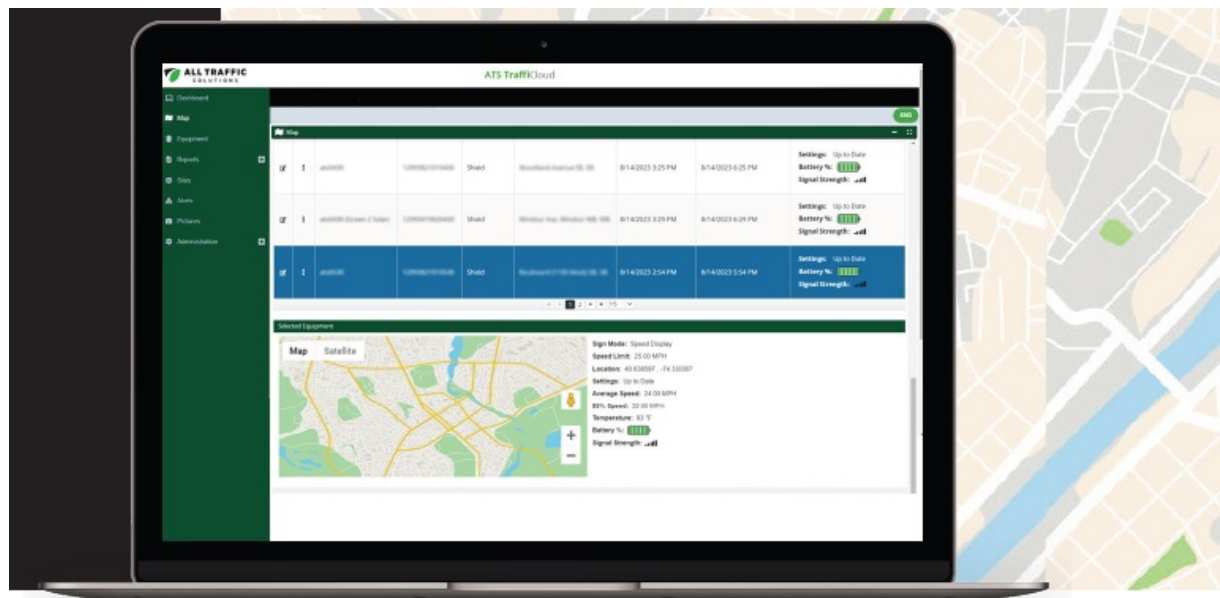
ALL TRAFFIC SOLUTIONS

ATS TraffiCloud

Dashboard
Map
Equipment
Reports
Sites
Alerts
Pictures
Administration

ENG

Map

| | | | | | | | |
|---|---|---|---|---|---|---|---|
| | | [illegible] | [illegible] | Shield | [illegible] | 8/14/2023 3:25 PM | 8/14/2023 6:25 PM | Settings: Up to Date Battery %: Signal Strength: |
| | | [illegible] | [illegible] | Shield | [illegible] | 8/14/2023 3:29 PM | 8/14/2023 6:29 PM | Settings: Up to Date Battery %: Signal Strength: |
| | | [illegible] | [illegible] | Shield | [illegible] | 8/14/2023 2:54 PM | 8/14/2023 5:54 PM | Settings: Up to Date Battery %: Signal Strength: |

1 2 15

Selected Equipment

Map Satellite

Sign Mode: Speed Display
Speed Limit: 25.00 MPH
Location: 40.838597, -74.330387
Settings: Up to Date
Average Speed: 24.00 MPH
85% Speed: 32.00 MPH
Temperature: 93 °F
Battery %:
Signal Strength: